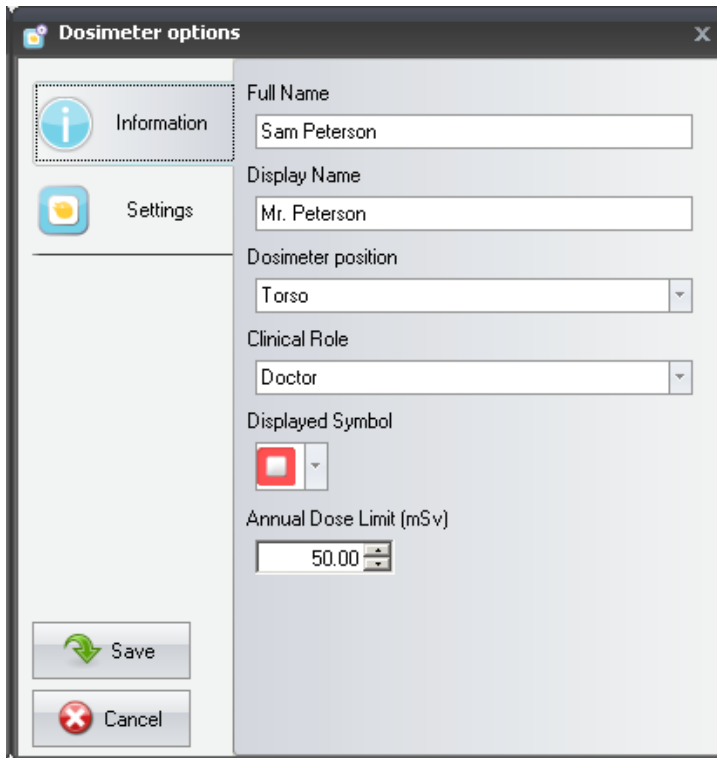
Dosimeter options

Information

Settings

Full Name
Sam Peterson

Display Name
Mr. Peterson

Dosimeter position
Torso

Clinical Role
Doctor

Displayed Symbol

Annual Dose Limit (mSv)
50.00

Save

Cancel